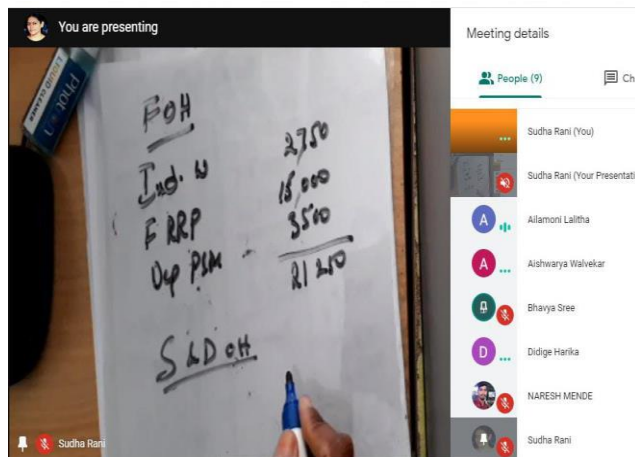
You are presenting

pilot LIQUID CHALK

FOH

Ind. W 2750

F RRP 15000

Dep PSM 3500

21250

S & D OH

Sudha Rani

Meeting details

People (9)

Ch

Sudha Rani (You)

Sudha Rani (Your Presentati

Ailamoni Lalitha

Aishwarya Walvekar

Bhavya Sree

Didige Harika

NARESH MENDE

Sudha Rani